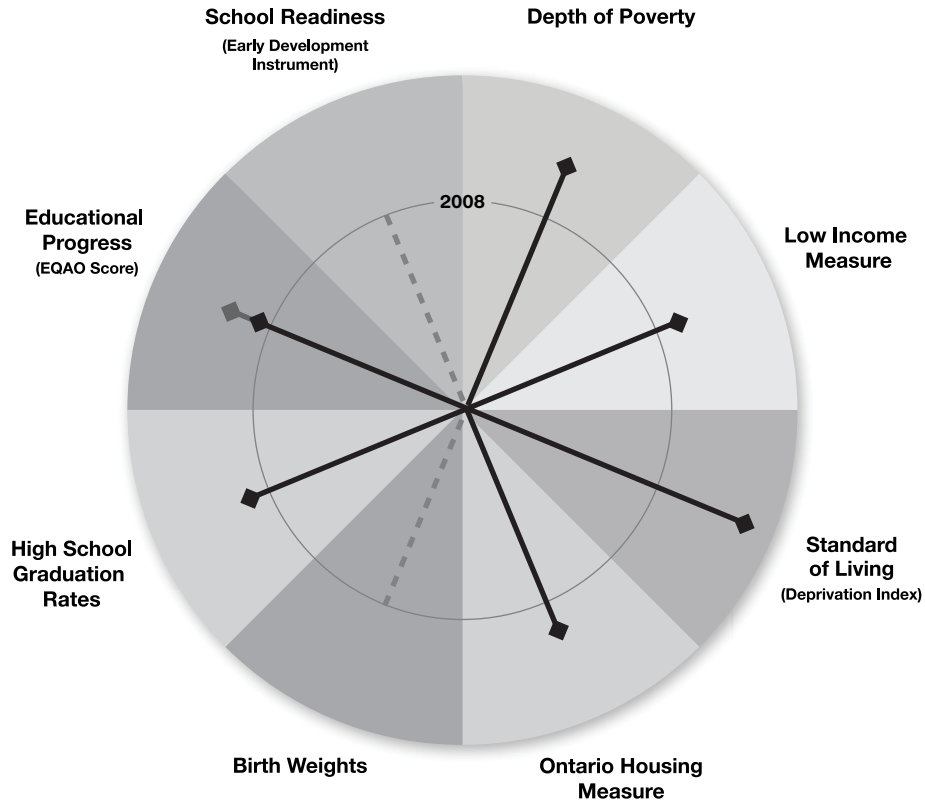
School Readiness
(Early Development Instrument)

Depth of Poverty

2008

Low Income Measure

Educational Progress
(EQAO Score)

Standard of Living
(Deprivation Index)

High School Graduation Rates

Birth Weights

Ontario Housing Measure